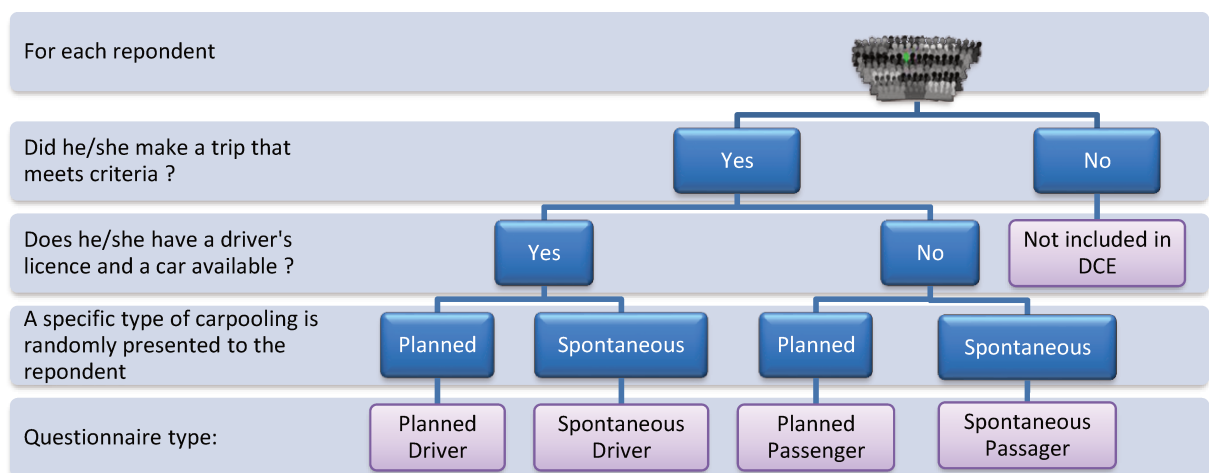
For each repondent

Did he/she make a trip that meets criteria ?

Yes

No

Does he/she have a driver's licence and a car available ?

Yes

No

Not included in DCE

A specific type of carpooling is randomly presented to the repondent

Planned

Spontaneous

Planned

Spontaneous

Questionnaire type:

Planned Driver

Spontaneous Driver

Planned Passenger

Spontaneous Passager